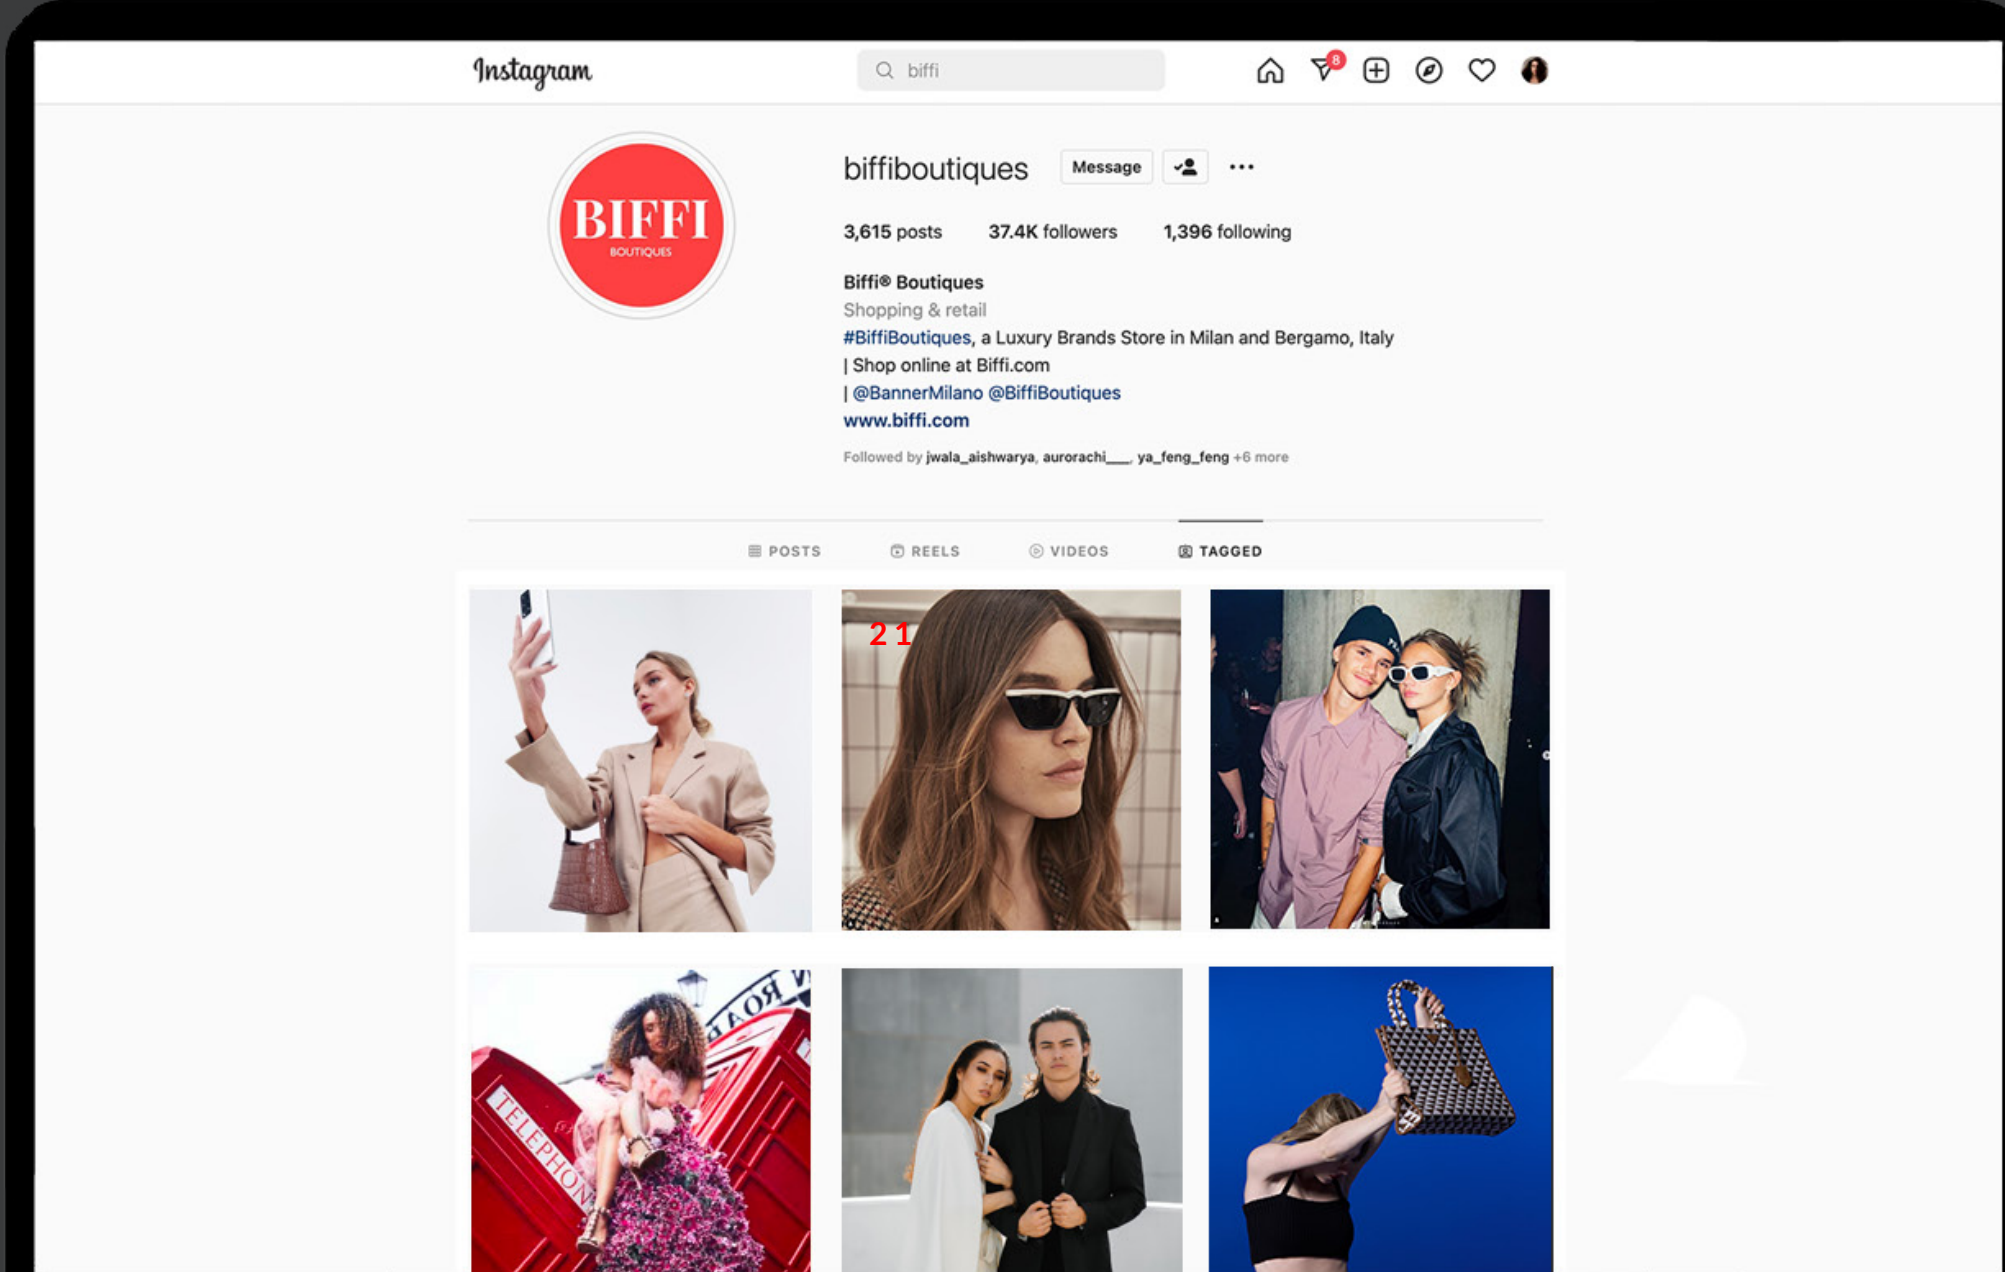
Instagram

biffi

8

BIFFI
BOUTIQUES

biffiboutiques Message ...

3,615 posts 37.4K followers 1,396 following

Biffi® Boutiques
Shopping & retail
#BiffiBoutiques, a Luxury Brands Store in Milan and Bergamo, Italy
| Shop online at Biffi.com
| @BannerMilano @BiffiBoutiques
www.biffi.com
Followed by jwala_aishwarya, aurorachi___, ya_feng_feng +6 more

POSTS REELS VIDEOS TAGGED

21

ROAD

TELEPHONE